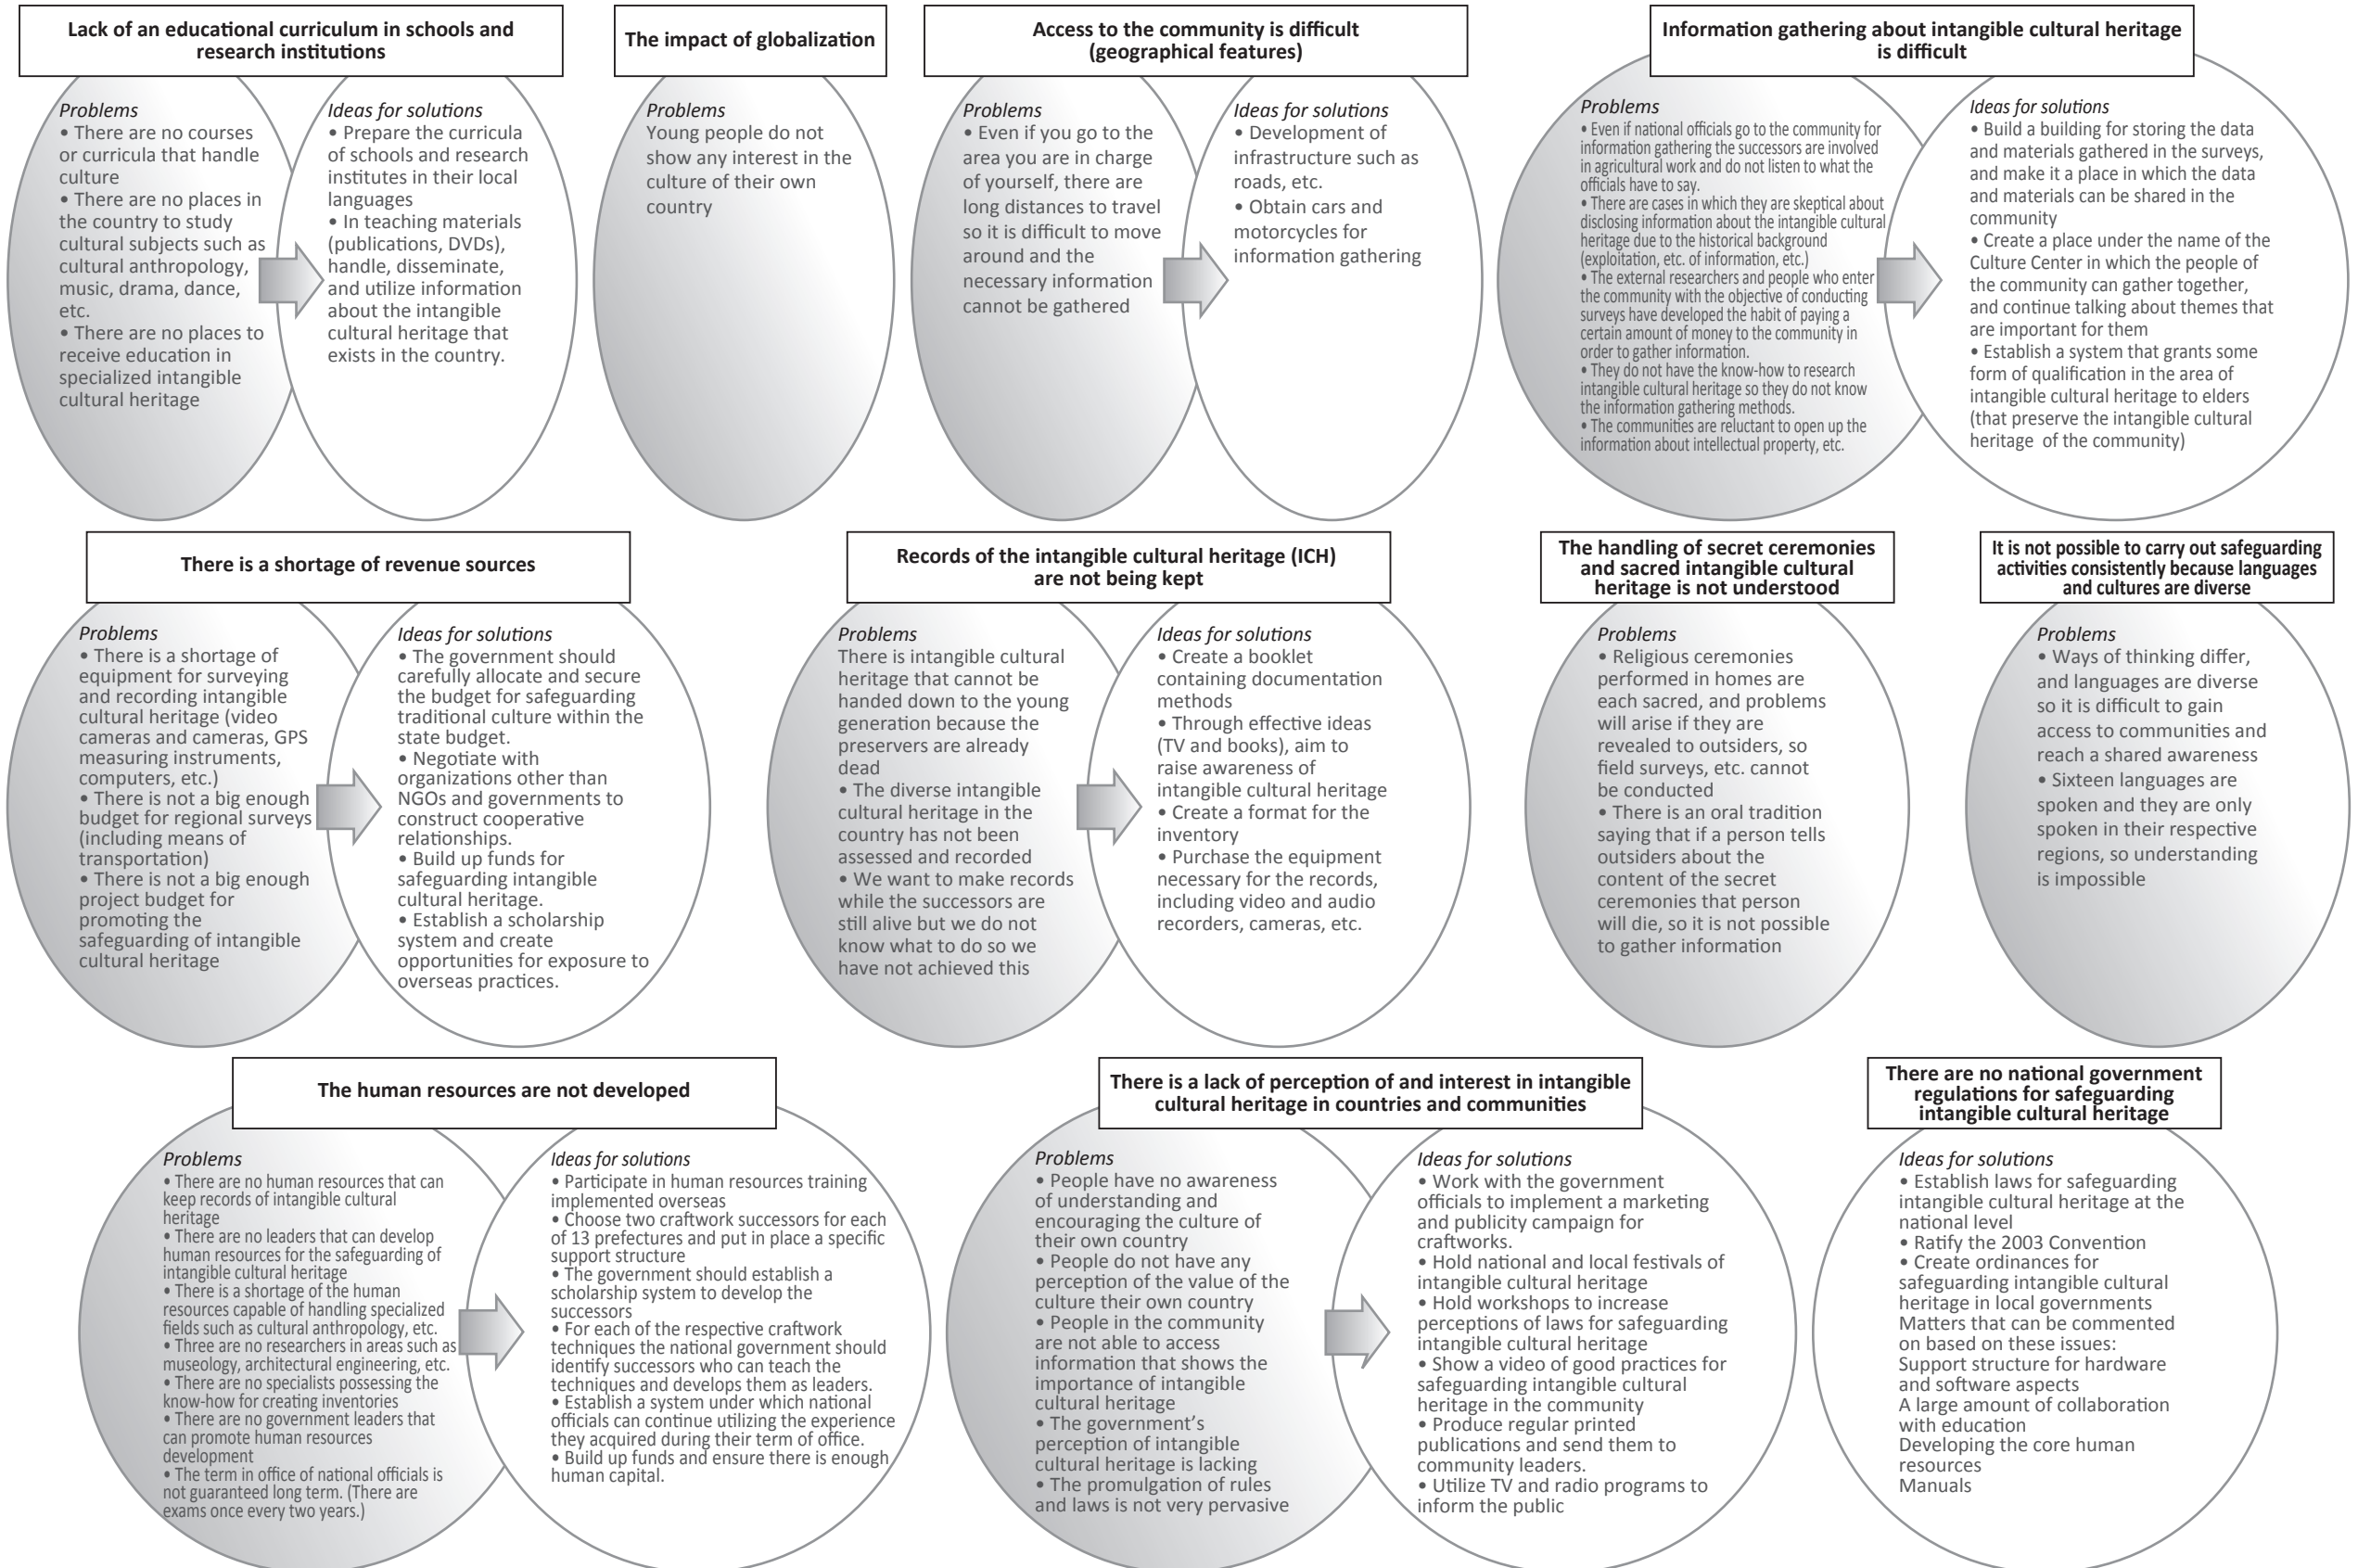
Lack of an educational curriculum in schools and research institutions

Problems
• There are no courses or curricula that handle culture
• There are no places in the country to study cultural subjects such as cultural anthropology, music, drama, dance, etc.
• There are no places to receive education in specialized intangible cultural heritage

Ideas for solutions
• Prepare the curricula of schools and research institutes in their local languages
• In teaching materials (publications, DVDs), handle, disseminate, and utilize information about the intangible cultural heritage that exists in the country.

The impact of globalization

Problems
Young people do not show any interest in the culture of their own country

Access to the community is difficult (geographical features)

Problems
• Even if you go to the area you are in charge of yourself, there are long distances to travel so it is difficult to move around and the necessary information cannot be gathered

Ideas for solutions
• Development of infrastructure such as roads, etc.
• Obtain cars and motorcycles for information gathering

Information gathering about intangible cultural heritage is difficult

Problems
• Even if national officials go to the community for information gathering the successors are involved in agricultural work and do not listen to what the officials have to say.
• There are cases in which they are skeptical about disclosing information about the intangible cultural heritage due to the historical background (exploitation, etc. of information, etc.)
• The external researchers and people who enter the community with the objective of conducting surveys have developed the habit of paying a certain amount of money to the community in order to gather information.
• They do not have the know-how to research intangible cultural heritage so they do not know the information gathering methods.
• The communities are reluctant to open up the information about intellectual property, etc.

Ideas for solutions
• Build a building for storing the data and materials gathered in the surveys, and make it a place in which the data and materials can be shared in the community
• Create a place under the name of the Culture Center in which the people of the community can gather together, and continue talking about themes that are important for them
• Establish a system that grants some form of qualification in the area of intangible cultural heritage to elders (that preserve the intangible cultural heritage of the community)

There is a shortage of revenue sources

Problems
• There is a shortage of equipment for surveying and recording intangible cultural heritage (video cameras and cameras, GPS measuring instruments, computers, etc.)
• There is not a big enough budget for regional surveys (including means of transportation)
• There is not a big enough project budget for promoting the safeguarding of intangible cultural heritage

Ideas for solutions
• The government should carefully allocate and secure the budget for safeguarding traditional culture within the state budget.
• Negotiate with organizations other than NGOs and governments to construct cooperative relationships.
• Build up funds for safeguarding intangible cultural heritage.
• Establish a scholarship system and create opportunities for exposure to overseas practices.

Records of the intangible cultural heritage (ICH) are not being kept

Problems
There is intangible cultural heritage that cannot be handed down to the young generation because the preservers are already dead
• The diverse intangible cultural heritage in the country has not been assessed and recorded
• We want to make records while the successors are still alive but we do not know what to do so we have not achieved this

Ideas for solutions
• Create a booklet containing documentation methods
• Through effective ideas (TV and books), aim to raise awareness of intangible cultural heritage
• Create a format for the inventory
• Purchase the equipment necessary for the records, including video and audio recorders, cameras, etc.

The handling of secret ceremonies and sacred intangible cultural heritage is not understood

Problems
• Religious ceremonies performed in homes are each sacred, and problems will arise if they are revealed to outsiders, so field surveys, etc. cannot be conducted
• There is an oral tradition saying that if a person tells outsiders about the content of the secret ceremonies that person will die, so it is not possible to gather information

It is not possible to carry out safeguarding activities consistently because languages and cultures are diverse

Problems
• Ways of thinking differ, and languages are diverse so it is difficult to gain access to communities and reach a shared awareness
• Sixteen languages are spoken and they are only spoken in their respective regions, so understanding is impossible

The human resources are not developed

Problems
• There are no human resources that can keep records of intangible cultural heritage
• There are no leaders that can develop human resources for the safeguarding of intangible cultural heritage
• There is a shortage of the human resources capable of handling specialized fields such as cultural anthropology, etc.
• Three are no researchers in areas such as museology, architectural engineering, etc.
• There are no specialists possessing the know-how for creating inventories
• There are no government leaders that can promote human resources development
• The term in office of national officials is not guaranteed long term. (There are exams once every two years.)

Ideas for solutions
• Participate in human resources training implemented overseas
• Choose two craftwork successors for each of 13 prefectures and put in place a specific support structure
• The government should establish a scholarship system to develop the successors
• For each of the respective craftwork techniques the national government should identify successors who can teach the techniques and develops them as leaders.
• Establish a system under which national officials can continue utilizing the experience they acquired during their term of office.
• Build up funds and ensure there is enough human capital.

There is a lack of perception of and interest in intangible cultural heritage in countries and communities

Problems
• People have no awareness of understanding and encouraging the culture of their own country
• People do not have any perception of the value of the culture their own country
• People in the community are not able to access information that shows the importance of intangible cultural heritage
• The government's perception of intangible cultural heritage is lacking
• The promulgation of rules and laws is not very pervasive

Ideas for solutions
• Work with the government officials to implement a marketing and publicity campaign for craftworks.
• Hold national and local festivals of intangible cultural heritage
• Hold workshops to increase perceptions of laws for safeguarding intangible cultural heritage
• Show a video of good practices for safeguarding intangible cultural heritage in the community
• Produce regular printed publications and send them to community leaders.
• Utilize TV and radio programs to inform the public

There are no national government regulations for safeguarding intangible cultural heritage

Ideas for solutions
• Establish laws for safeguarding intangible cultural heritage at the national level
• Ratify the 2003 Convention
• Create ordinances for safeguarding intangible cultural heritage in local governments
Matters that can be commented on based on these issues:
Support structure for hardware and software aspects
A large amount of collaboration with education
Developing the core human resources
Manuals